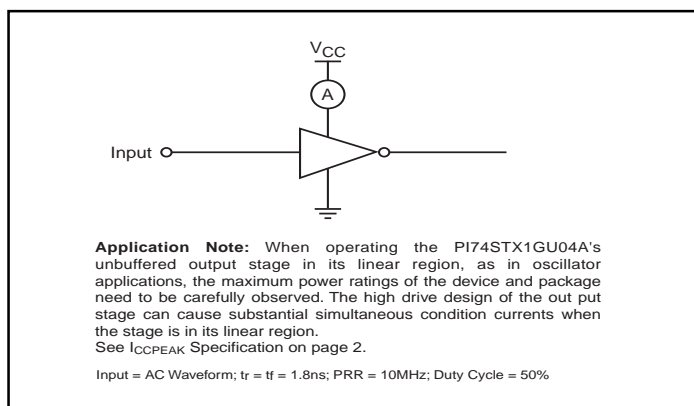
$V_{CC}$

A

Input

**Application Note:** When operating the PI74STX1GU04A's unbuffered output stage in its linear region, as in oscillator applications, the maximum power ratings of the device and package need to be carefully observed. The high drive design of the out put stage can cause substantial simultaneous condition currents when the stage is in its linear region.
See $I_{CCPEAK}$ Specification on page 2.

Input = AC Waveform; tr = tf = 1.8ns; PRR = 10MHz; Duty Cycle = 50%